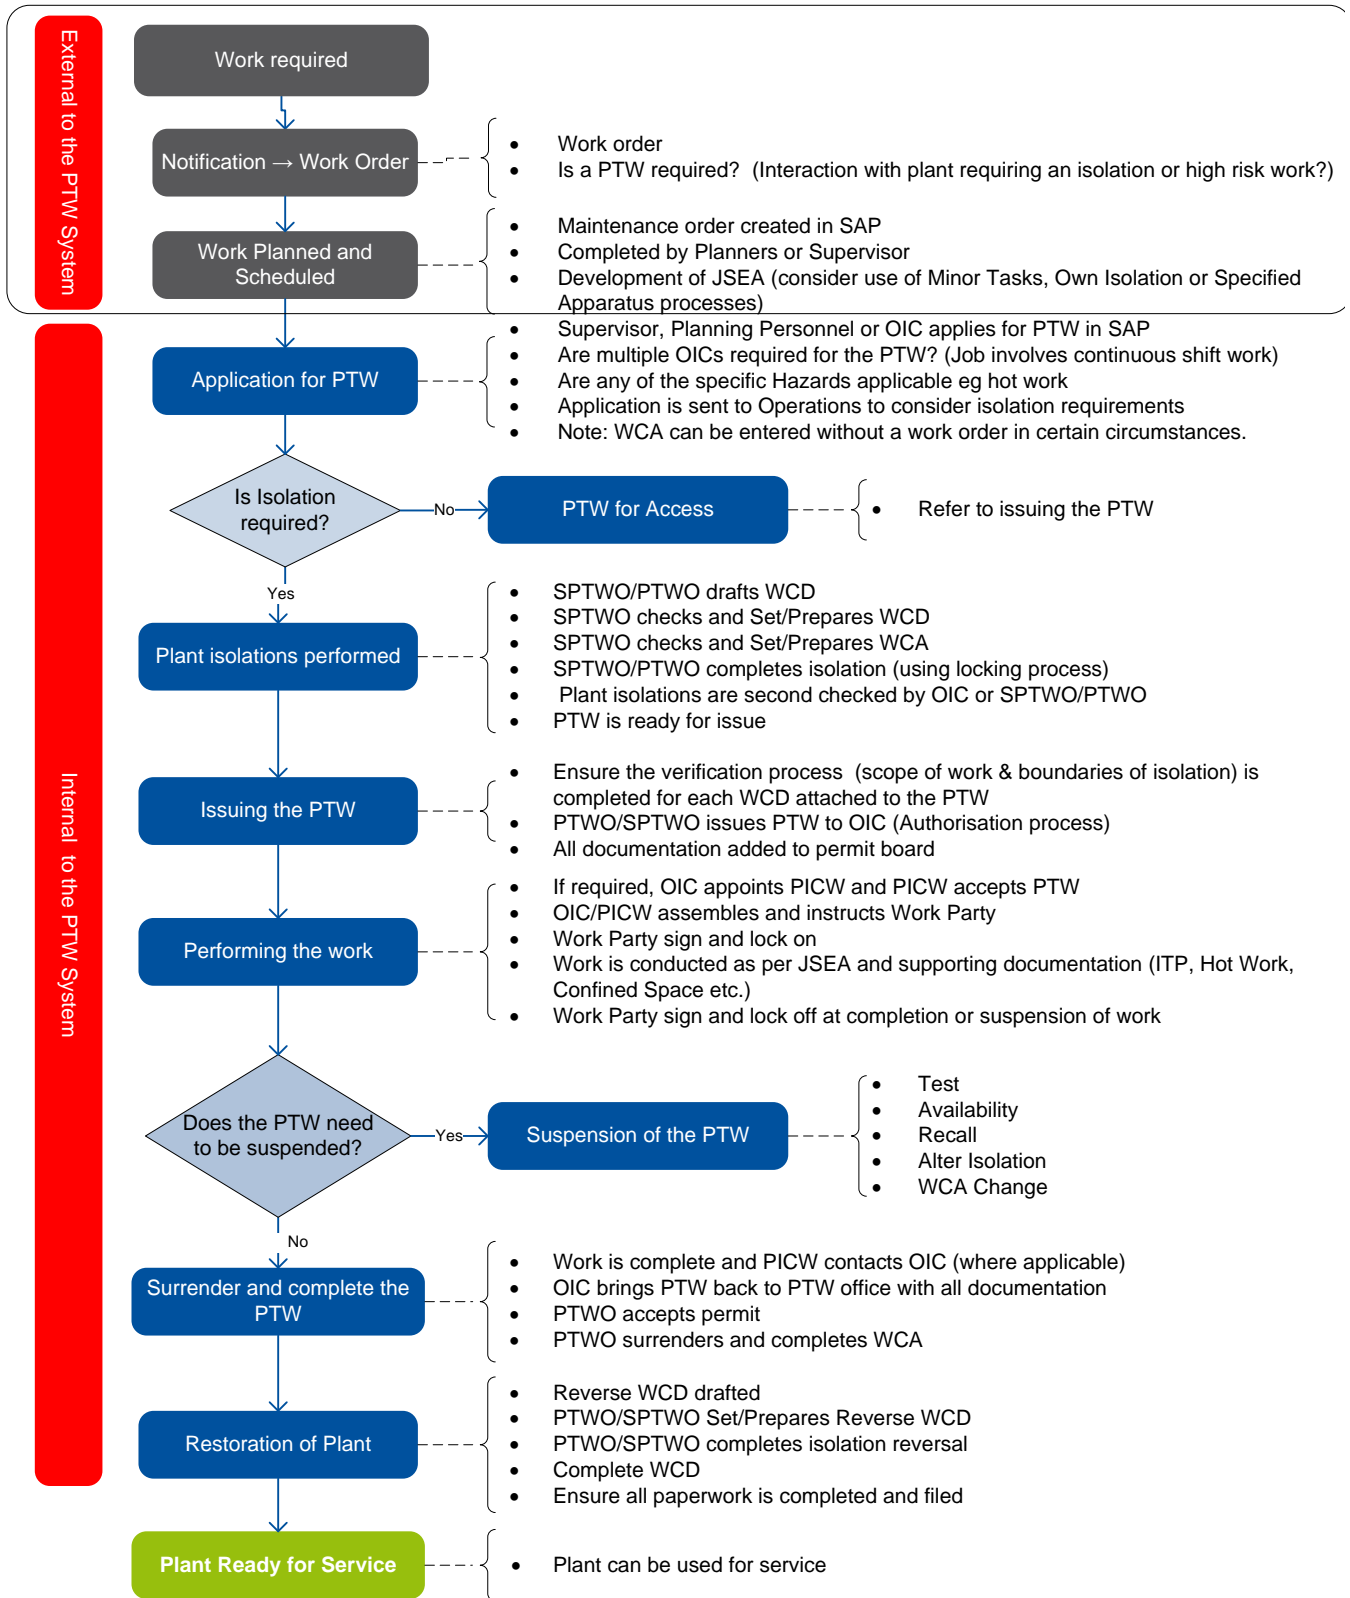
External to the PTW System

Work required

Notification → Work Order

- Work order
- Is a PTW required? (Interaction with plant requiring an isolation or high risk work?)

Work Planned and Scheduled

- Maintenance order created in SAP
- Completed by Planners or Supervisor
- Development of JSEA (consider use of Minor Tasks, Own Isolation or Specified Apparatus processes)

Internal to the PTW System

Application for PTW

- Supervisor, Planning Personnel or OIC applies for PTW in SAP
- Are multiple OICs required for the PTW? (Job involves continuous shift work)
- Are any of the specific Hazards applicable eg hot work
- Application is sent to Operations to consider isolation requirements
- Note: WCA can be entered without a work order in certain circumstances.

Is Isolation required?

No

PTW for Access

- Refer to issuing the PTW

Yes

Plant isolations performed

- SPTWO/PTWO drafts WCD
- SPTWO checks and Set/Prepares WCD
- SPTWO checks and Set/Prepares WCA
- SPTWO/PTWO completes isolation (using locking process)
- Plant isolations are second checked by OIC or SPTWO/PTWO
- PTW is ready for issue

Issuing the PTW

- Ensure the verification process (scope of work & boundaries of isolation) is completed for each WCD attached to the PTW
- PTWO/SPTWO issues PTW to OIC (Authorisation process)
- All documentation added to permit board

Performing the work

- If required, OIC appoints PICW and PICW accepts PTW
- OIC/PICW assembles and instructs Work Party
- Work Party sign and lock on
- Work is conducted as per JSEA and supporting documentation (ITP, Hot Work, Confined Space etc.)
- Work Party sign and lock off at completion or suspension of work

Does the PTW need to be suspended?

Yes

Suspension of the PTW

- Test
- Availability
- Recall
- Alter Isolation
- WCA Change

No

Surrender and complete the PTW

- Work is complete and PICW contacts OIC (where applicable)
- OIC brings PTW back to PTW office with all documentation
- PTWO accepts permit
- PTWO surrenders and completes WCA

Restoration of Plant

- Reverse WCD drafted
- PTWO/SPTWO Set/Prepares Reverse WCD
- PTWO/SPTWO completes isolation reversal
- Complete WCD
- Ensure all paperwork is completed and filed

Plant Ready for Service

- Plant can be used for service